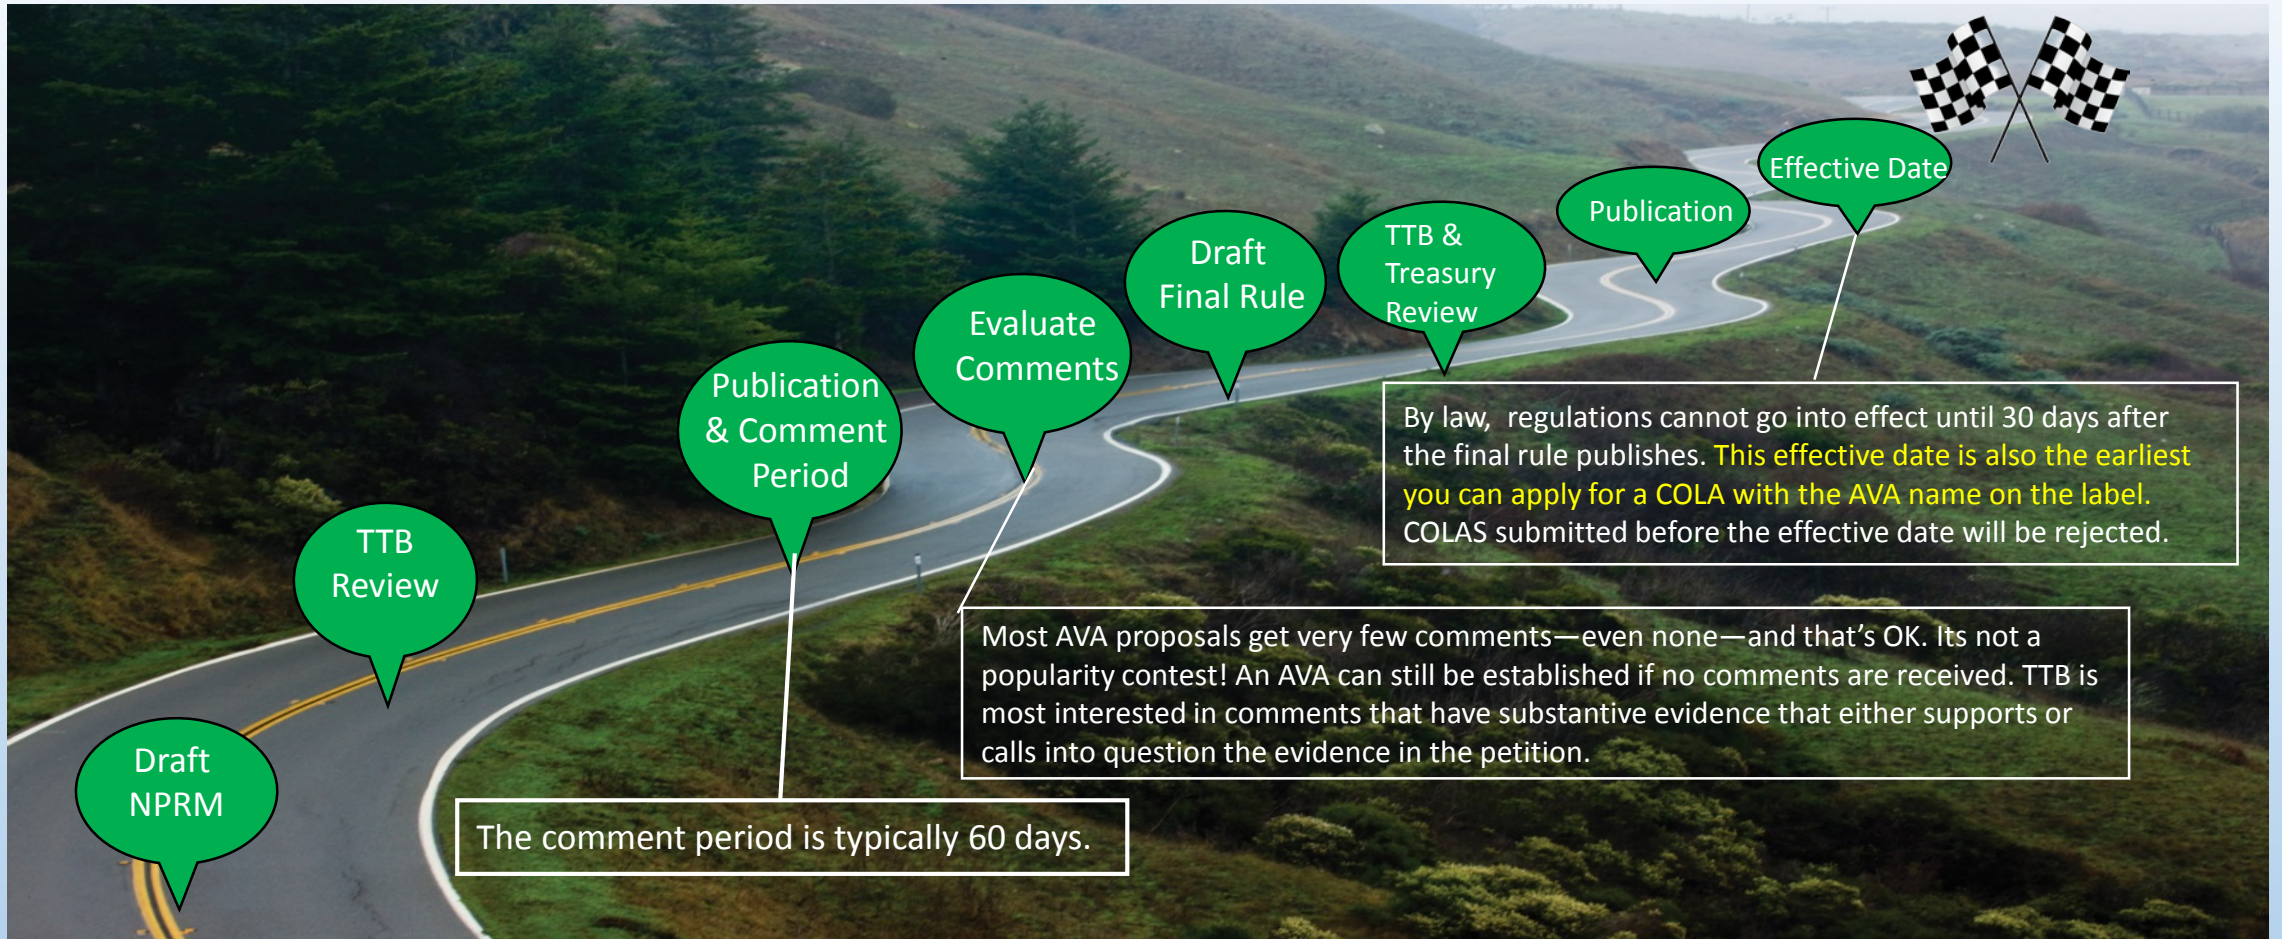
Draft NPRM

TTB Review

Publication & Comment Period

Evaluate Comments

Draft Final Rule

TTB & Treasury Review

Publication

Effective Date

By law,  regulations cannot go into effect until 30 days after the final rule publishes. This effective date is also the earliest you can apply for a COLA with the AVA name on the label. COLAS submitted before the effective date will be rejected.

Most AVA proposals get very few comments—even none—and that's OK. Its not a popularity contest! An AVA can still be established if no comments are received. TTB is most interested in comments that have substantive evidence that either supports or calls into question the evidence in the petition.

The comment period is typically 60 days.